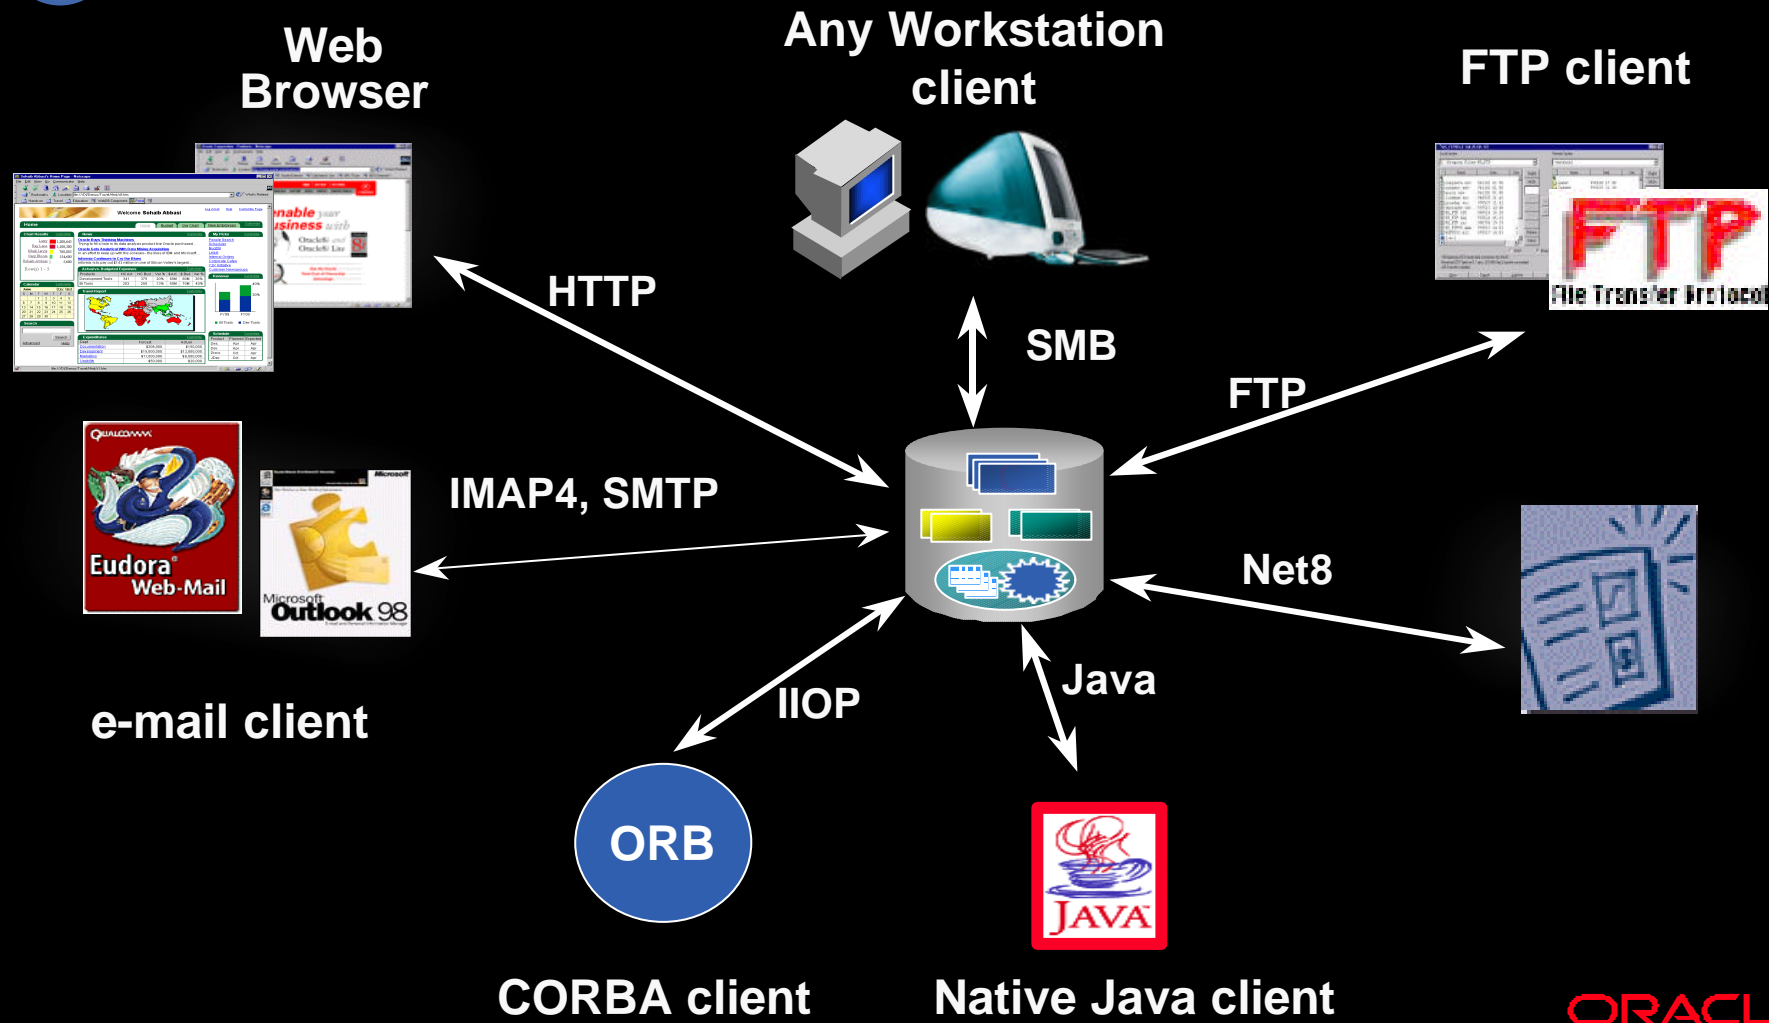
Web Browser

Any Workstation client

FTP client

HTTP

SMB

FTP

File Transfer Protocol

QUALCOMM

Eudora Web-Mail

Microsoft Outlook 98

IMAP4, SMTP

Net8

e-mail client

IIOP

Java

ORB

JAVA

CORBA client

Native Java client

ORACL